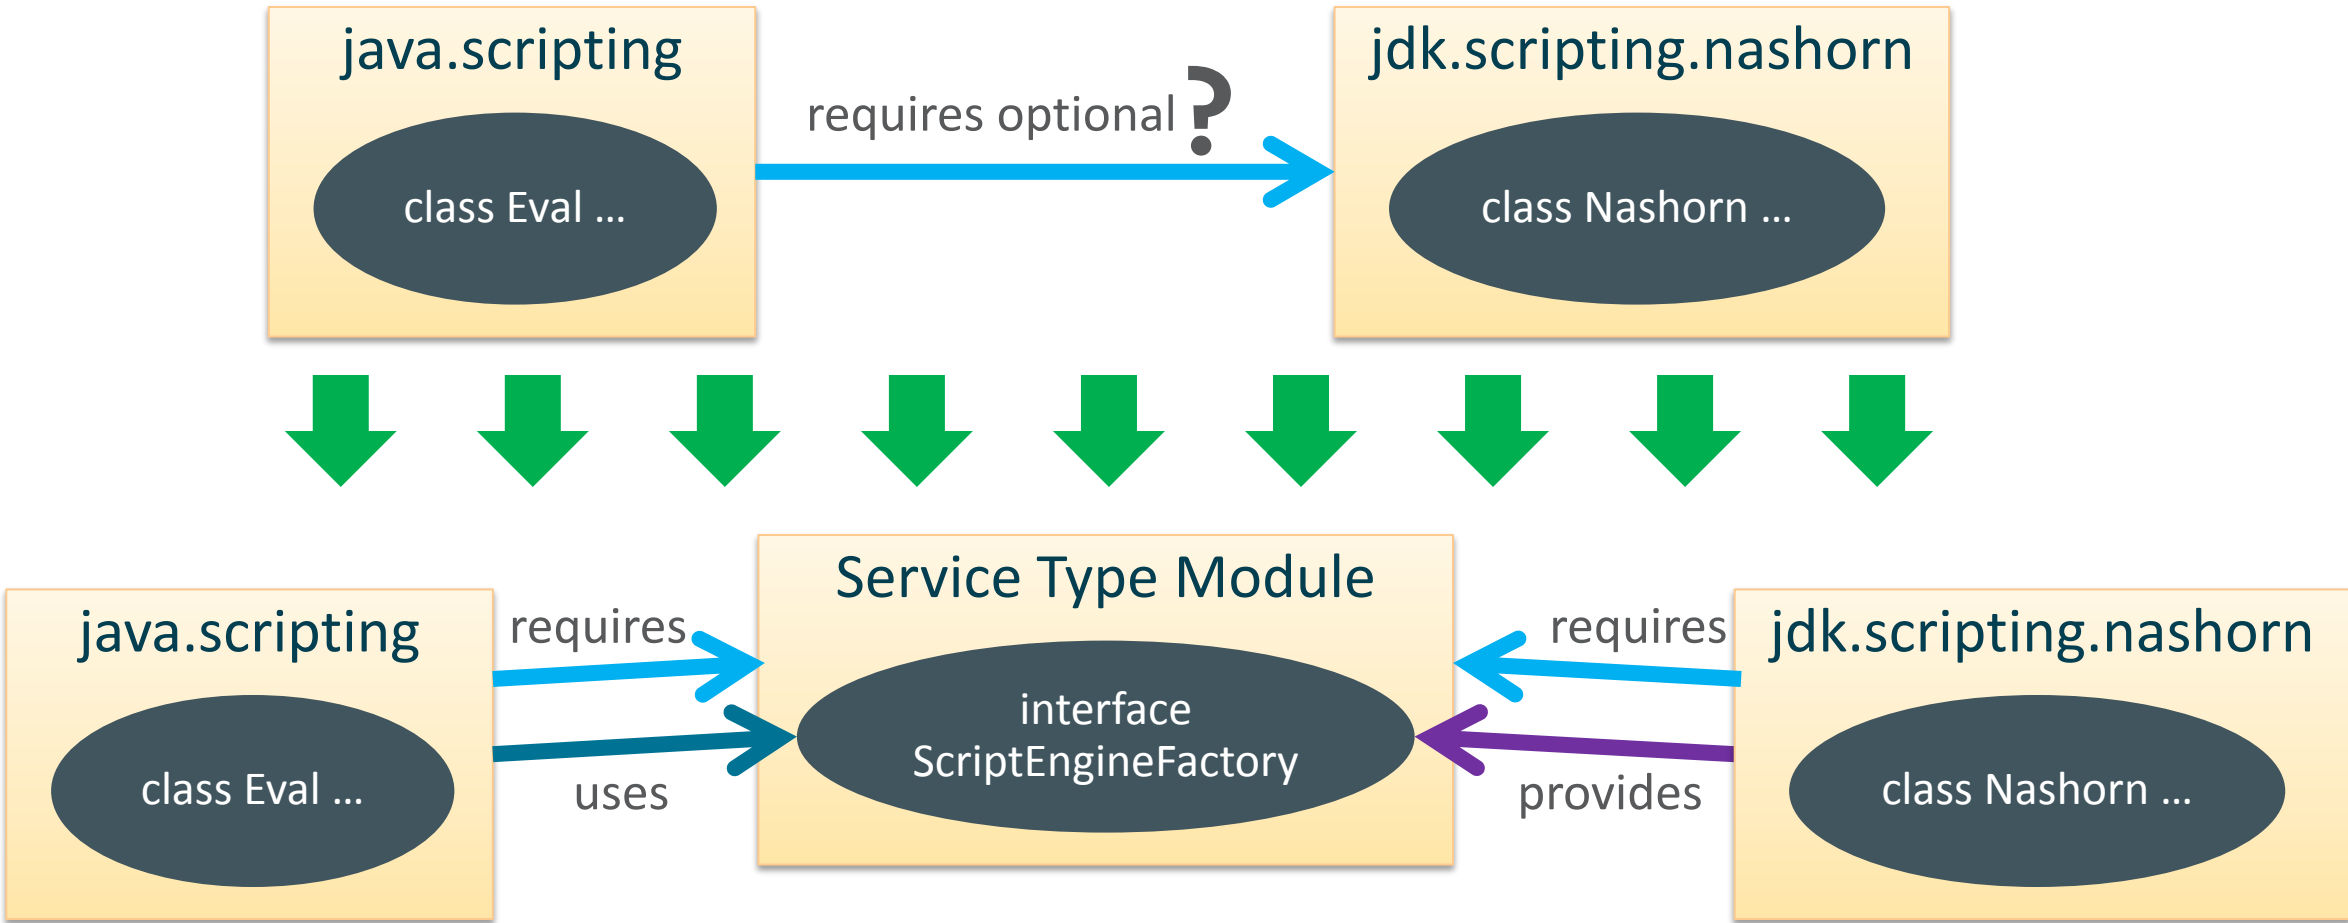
java.scripting

class Eval ...

requires optional ?

jdk.scripting.nashorn

class Nashorn ...

Service Type Module

java.scripting

class Eval ...

requires

uses

interface ScriptEngineFactory

requires

provides

jdk.scripting.nashorn

class Nashorn ...